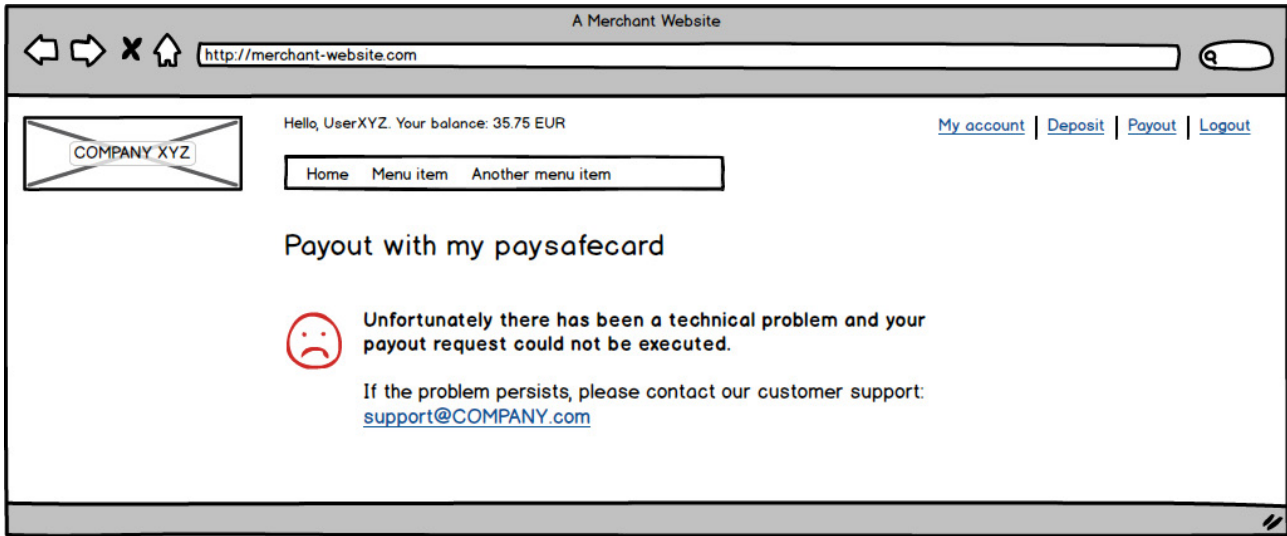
A Merchant Website

http://merchant-website.com

COMPANY XYZ

Hello, UserXYZ. Your balance: 35.75 EUR

My account | Deposit | Payout | Logout

Home Menu item Another menu item

Payout with my paysafecard

Unfortunately there has been a technical problem and your payout request could not be executed.

If the problem persists, please contact our customer support: support@COMPANY.com